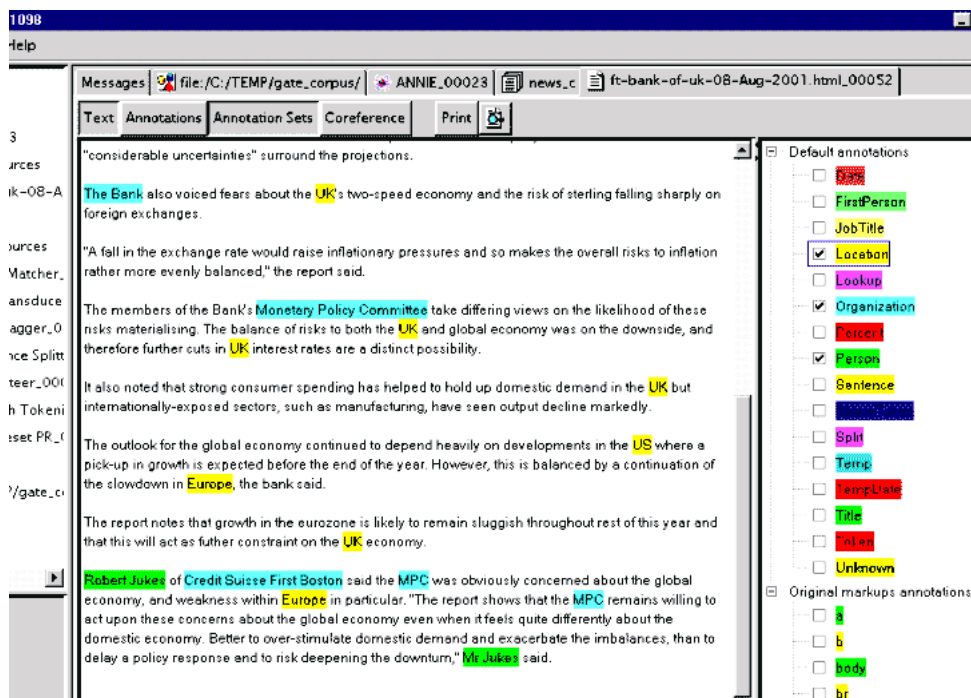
1098
Help

3
urces
k-08-A
ources
Matcher_
ansduce
agger_0
nce Splitt
teer_00(
h Tokeni
eset PR_(
?/gate_c

Messages | file:/C:/TEMP/gate_corpus/ | ANNIE_00023 | news_c | ft-bank-of-uk-08-Aug-2001.html_00052

Text | Annotations | Annotation Sets | Coreference | Print

"considerable uncertainties" surround the projections.

The Bank also voiced fears about the UK's two-speed economy and the risk of sterling falling sharply on foreign exchanges.

"A fall in the exchange rate would raise inflationary pressures and so makes the overall risks to inflation rather more evenly balanced," the report said.

The members of the Bank's Monetary Policy Committee take differing views on the likelihood of these risks materialising. The balance of risks to both the UK and global economy was on the downside, and therefore further cuts in UK interest rates are a distinct possibility.

It also noted that strong consumer spending has helped to hold up domestic demand in the UK but internationally-exposed sectors, such as manufacturing, have seen output decline markedly.

The outlook for the global economy continued to depend heavily on developments in the US where a pick-up in growth is expected before the end of the year. However, this is balanced by a continuation of the slowdown in Europe, the bank said.

The report notes that growth in the eurozone is likely to remain sluggish throughout rest of this year and that this will act as futher constraint on the UK economy.

Robert Jukes of Credit Suisse First Boston said the MPC was obviously concerned about the global economy, and weakness within Europe in particular. "The report shows that the MPC remains willing to act upon these concerns about the global economy even when it feels quite differently about the domestic economy. Better to over-stimulate domestic demand and exacerbate the imbalances, than to delay a policy response and to risk deepening the downturn," Mr Jukes said.

Default annotations
Date
FirstPerson
JobTitle
Location
Lookup
Organization
Percent
Person
Sentence
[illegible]
Split
Temp
TempLate
Title
Token
Unknown
Original markups annotations
a
b
body
br